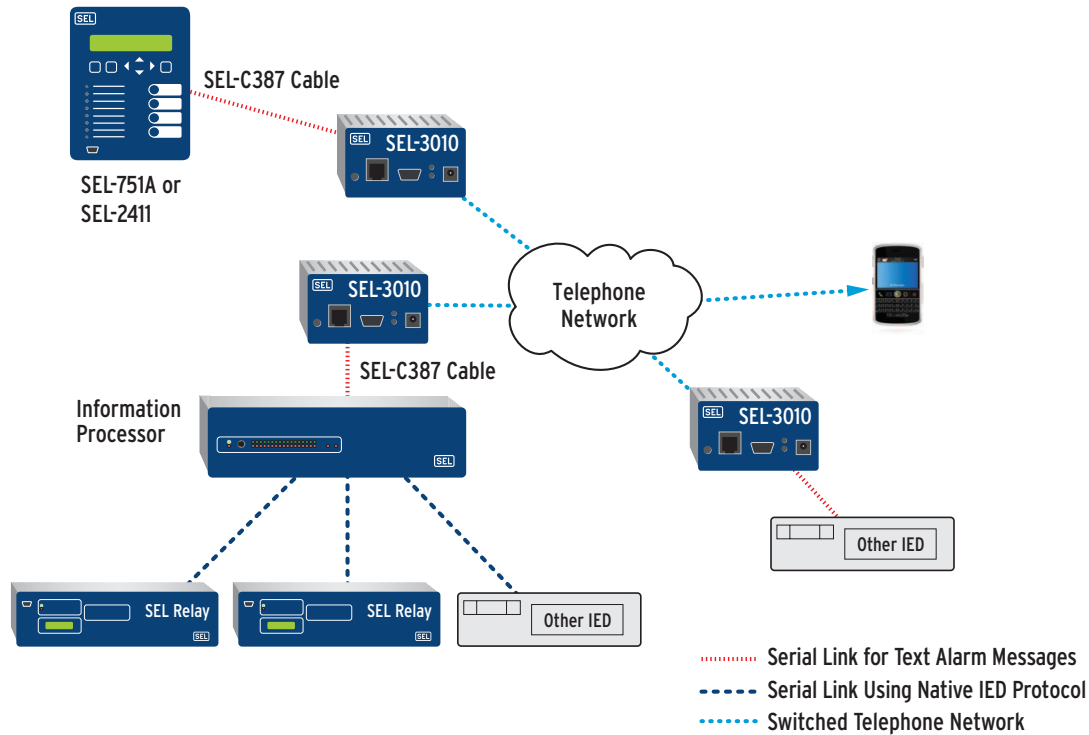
SEL

SEL-C387 Cable

SEL SEL-3010

SEL-751A or SEL-2411

SEL SEL-3010

Telephone Network

SEL-C387 Cable

Information Processor

SEL

SEL SEL-3010

Other IED

SEL Relay SEL

SEL Relay SEL

Other IED

Serial Link for Text Alarm Messages
Serial Link Using Native IED Protocol
Switched Telephone Network